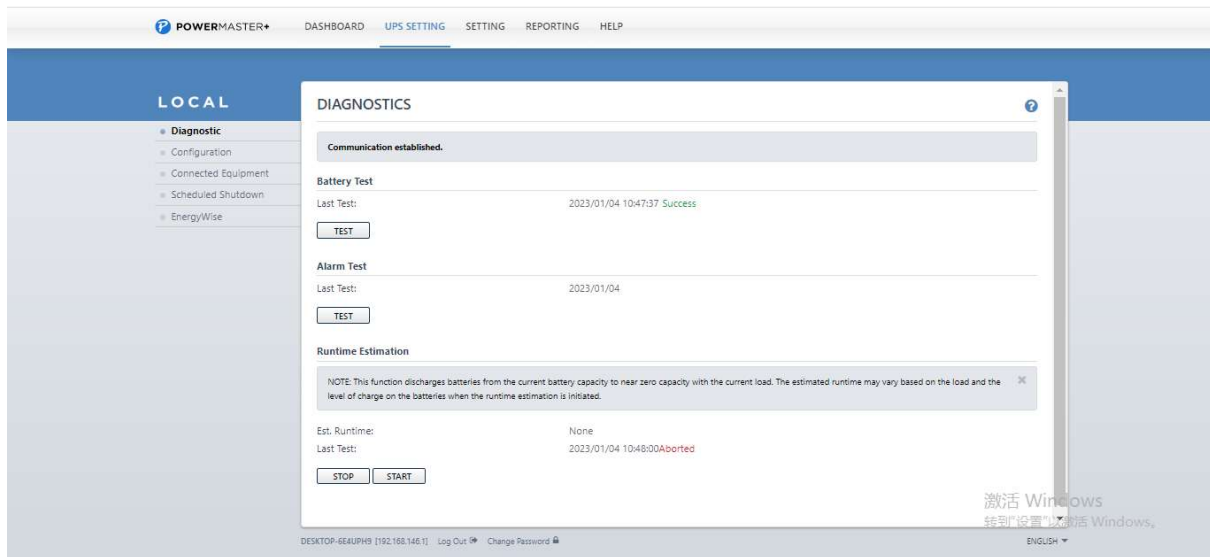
POWERMASTER+ DASHBOARD UPS SETTING SETTING REPORTING HELP

LOCAL

Diagnostic
Configuration
Connected Equipment
Scheduled Shutdown
EnergyWise

DIAGNOSTICS

Communication established.

Battery Test

Last Test: 2023/01/04 10:47:37 Success

TEST

Alarm Test

Last Test: 2023/01/04

TEST

Runtime Estimation

NOTE: This function discharges batteries from the current battery capacity to near zero capacity with the current load. The estimated runtime may vary based on the load and the level of charge on the batteries when the runtime estimation is initiated.

Est. Runtime: None
Last Test: 2023/01/04 10:48:00Aborted

STOP START

激活 Windows
转到"设置"以激活 Windows。

DESKTOP-6E4UPH9 [192.168.146.1] Log Out Change Password

ENGLISH